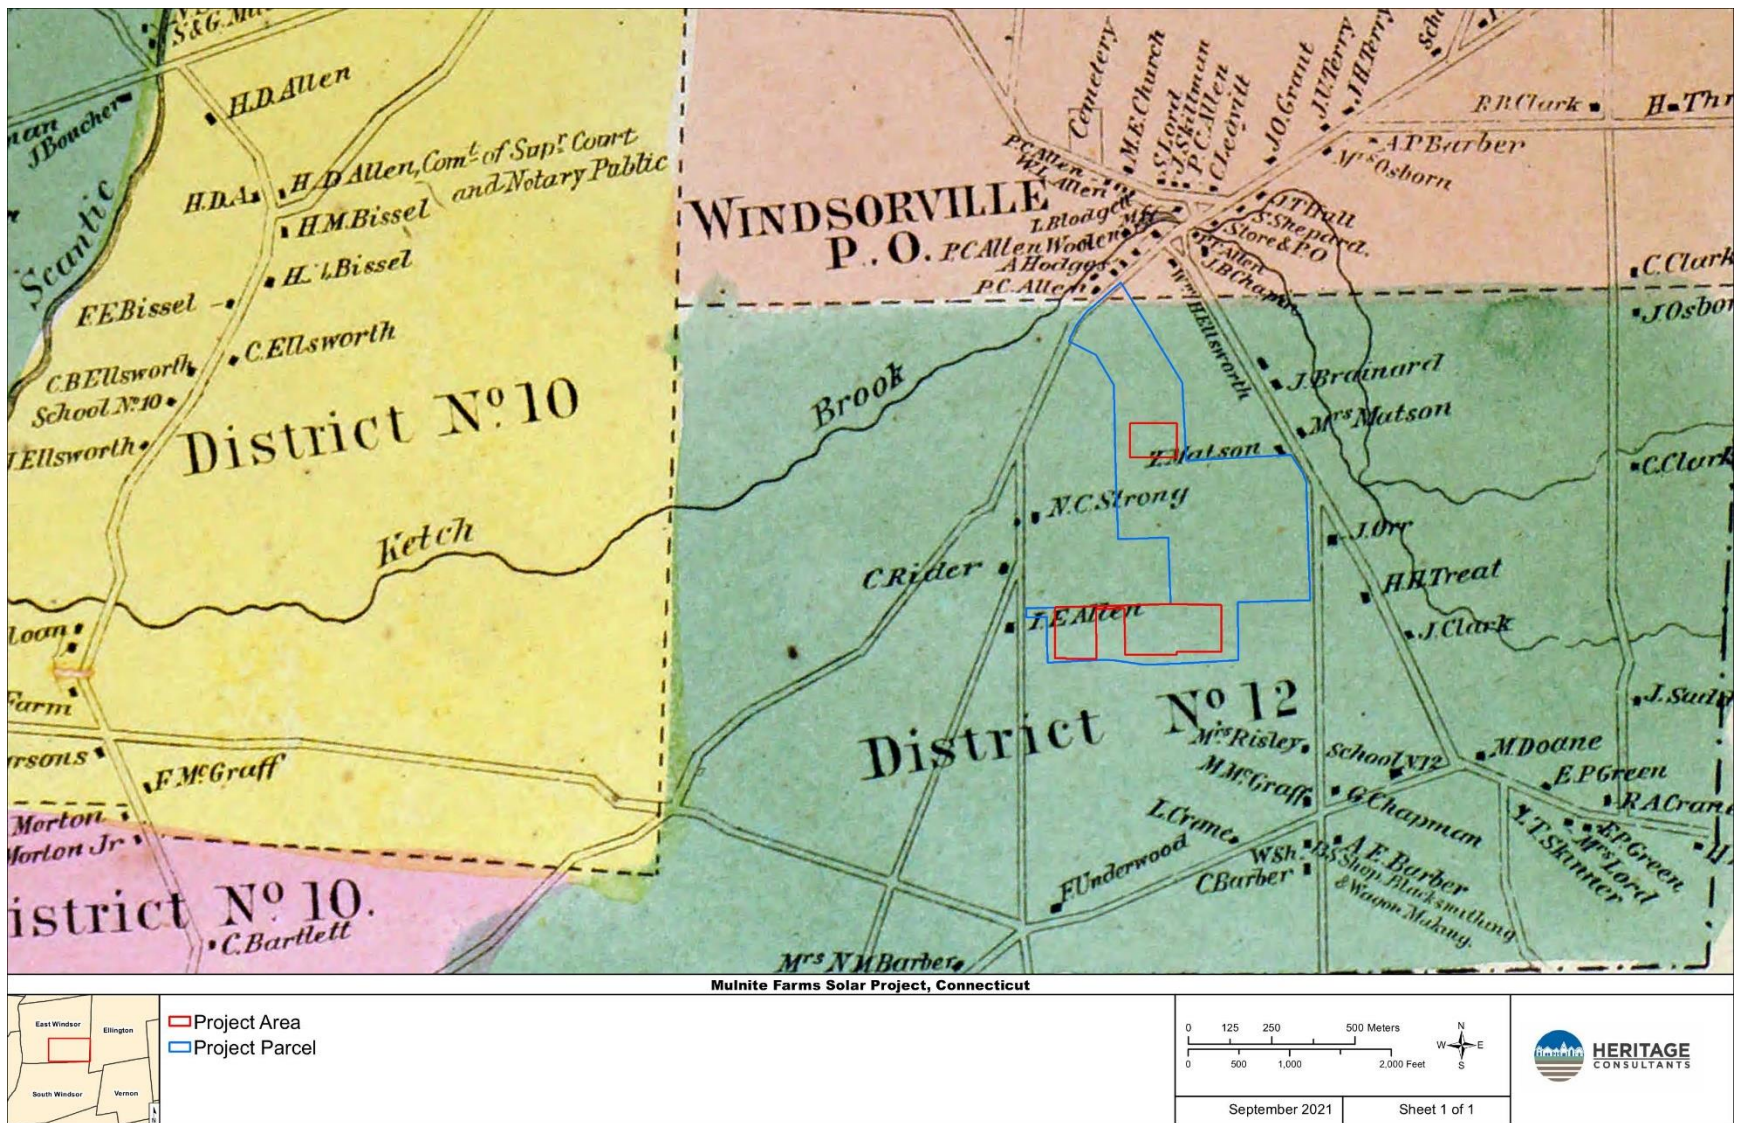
S&G.M
H.D.Allen
man
J.Boucher
Scantic
H.D.A.
H.D.Allen, Comr. of Supr. Court and Notary Public
H.M.Bissel
H.L.Bissel
F.E.Bissel
C.Ellsworth
C.B.Ellsworth
School No.10
Ellsworth
District No. 10
Ketch
Brook
Loan
Farm
rsons
F.McGraff
Morton
Morton Jr
istrict No. 10.
C.Bartlett

WINDSORVILLE P.O.
Cemetery
M.E.Church
S.Lord
J.Skillman
P.C.Allen
C.Leavitt
J.O.Grant
J.U.Terry
J.H.Terry
Sch
R.R.Clark
H.Th
A.P.Barber
Mrs.Osborn
P.C.Allen
W.L.Allen
L.Blodgett
P.C.Allen Woolen Mfy
A.Hodges
P.C.Allen
J.T.Ball
S.Shepard
Store & P.O.
Allen
J.B.Chapman
C.Clark
J.Osbor
W.Ellsworth
J.Brainard
Mrs.Matson
Z.Matson
C.Clark
N.C.Strong
J.Orr
C.Rider
H.H.Treat
J.Clark
F.E.Allen
J.Sad
District No. 12
Mrs.Risley
School No.12
M.Doane
E.P.Green
M.McGraff
G.Chapman
R.A.Cran
L.Crane
T.Skinner
E.P.Green
Mrs.Lord
F.Underwood
W.Sh.
A.E.Barber
C.Barber
B.S.Shop, Blacksmithing & Wagon Making
Mrs.N.M.Barber

Mulnite Farms Solar Project, Connecticut
East Windsor
Ellington
South Windsor
Vernon
Project Area
Project Parcel
0 125 250 500 Meters
0 500 1,000 2,000 Feet
N W E S
HERITAGE CONSULTANTS
September 2021
Sheet 1 of 1